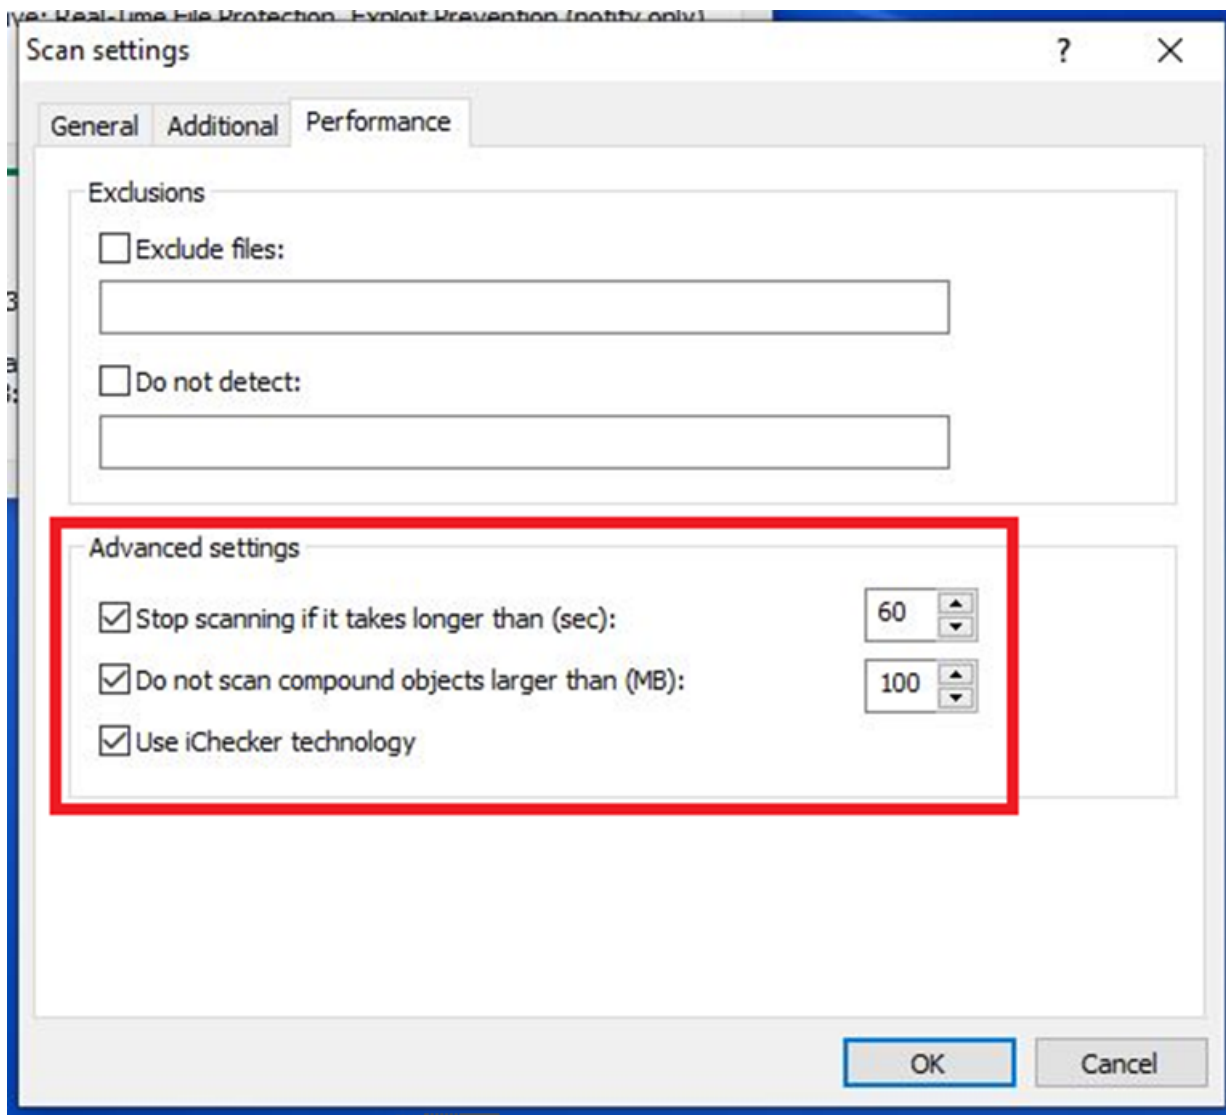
ve: Real-Time File Protection, Exploit Prevention (notify only)

Scan settings

?

General
Additional
Performance

Exclusions

Exclude files:

Do not detect:

Advanced settings

Stop scanning if it takes longer than (sec): 60

Do not scan compound objects larger than (MB): 100

Use iChecker technology

OK
Cancel